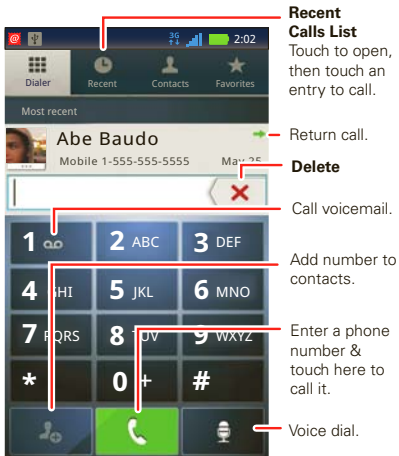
3G 2:02

Dialer Recent Contacts Favorites

Most recent

Abe Baudo
Mobile 1-555-555-5555 May 25

1
2 ABC
3 DEF
4 GHI
5 JKL
6 MNO
7 PQRS
8 TUV
9 WXYZ
*
0 +
#

**Recent Calls List**
Touch to open, then touch an entry to call.

Return call.

**Delete**

Call voicemail.

Add number to contacts.

Enter a phone number & touch here to call it.

Voice dial.